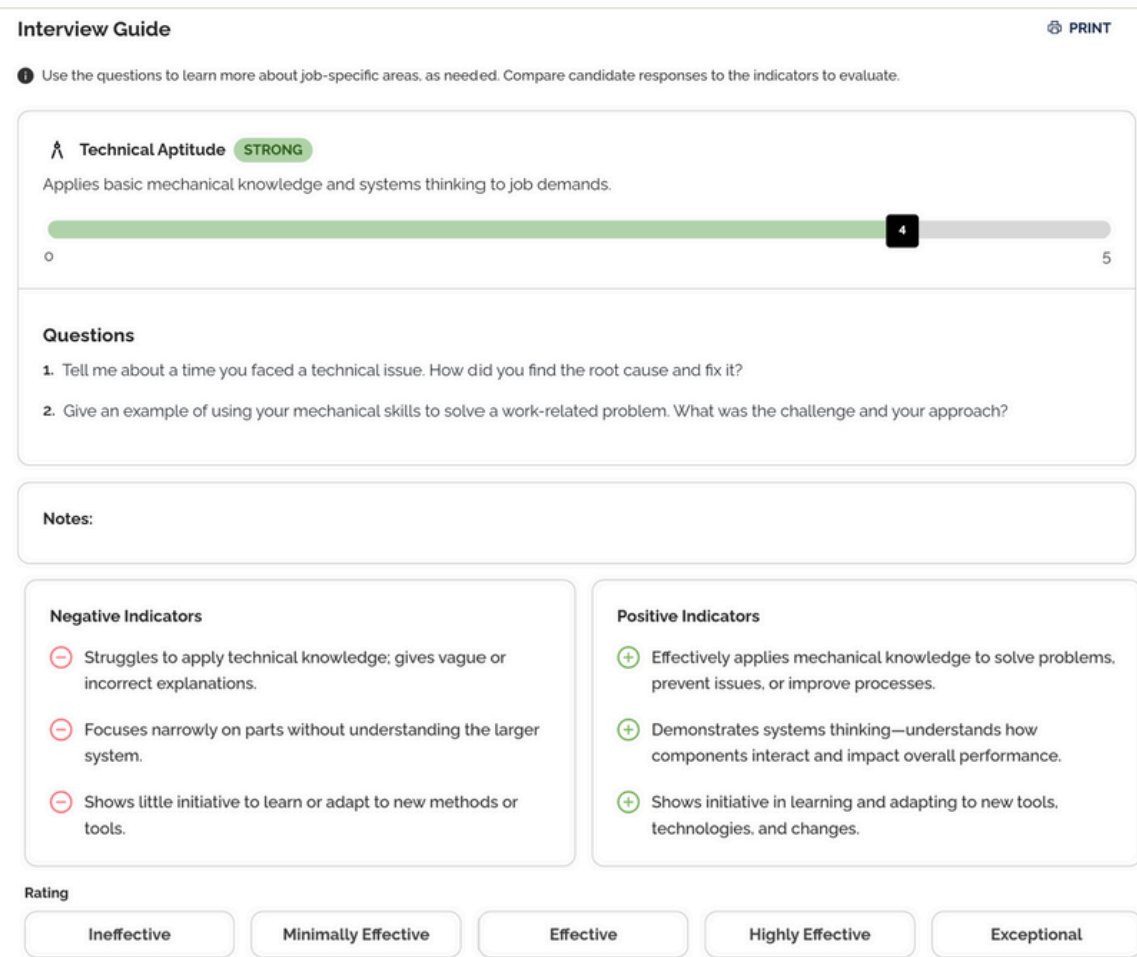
Interview Guide

PRINT

Use the questions to learn more about job-specific areas, as needed. Compare candidate responses to the indicators to evaluate.

Technical Aptitude STRONG

Applies basic mechanical knowledge and systems thinking to job demands.

4

0

5

Questions

1. Tell me about a time you faced a technical issue. How did you find the root cause and fix it?

2. Give an example of using your mechanical skills to solve a work-related problem. What was the challenge and your approach?

Notes:

Negative Indicators

Struggles to apply technical knowledge; gives vague or incorrect explanations.

Focuses narrowly on parts without understanding the larger system.

Shows little initiative to learn or adapt to new methods or tools.

Positive Indicators

Effectively applies mechanical knowledge to solve problems, prevent issues, or improve processes.

Demonstrates systems thinking—understands how components interact and impact overall performance.

Shows initiative in learning and adapting to new tools, technologies, and changes.

Rating

Ineffective

Minimally Effective

Effective

Highly Effective

Exceptional